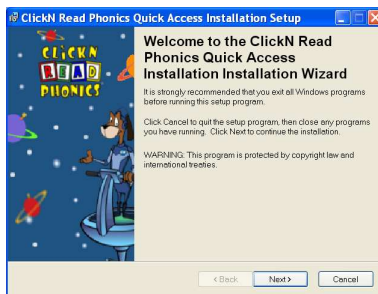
ClickN Read Phonics Quick Access Installation Setup

CLICKN READ PHONICS

Welcome to the ClickN Read Phonics Quick Access Installation Installation Wizard

It is strongly recommended that you exit all Windows programs before running this setup program.

Click Cancel to quit the setup program, then close any programs you have running. Click Next to continue the installation.

WARNING: This program is protected by copyright law and international treaties.

< Back
Next >
Cancel